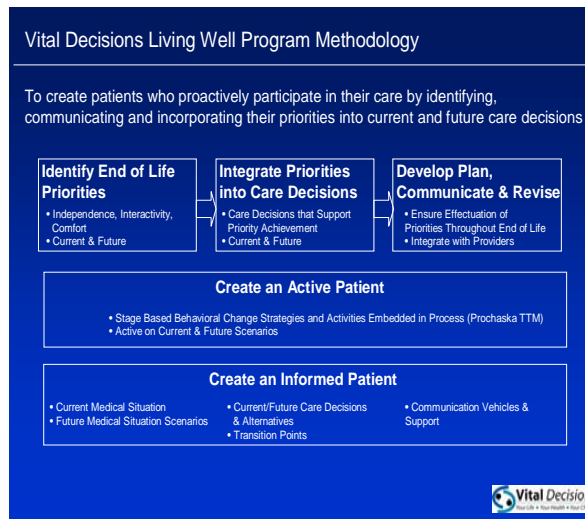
Vital Decisions Living Well Program Methodology

To create patients who proactively participate in their care by identifying, communicating and incorporating their priorities into current and future care decisions

Identify End of Life Priorities
• Independence, Interactivity, Comfort
• Current & Future

Integrate Priorities into Care Decisions
• Care Decisions that Support Priority Achievement
• Current & Future

Develop Plan, Communicate & Revise
• Ensure Effectuation of Priorities Throughout End of Life
• Integrate with Providers

Create an Active Patient
• Stage Based Behavioral Change Strategies and Activities Embedded in Process (Prochaska TTM)
• Active on Current & Future Scenarios

Create an Informed Patient
• Current Medical Situation
• Future Medical Situation Scenarios

• Current/Future Care Decisions & Alternatives
• Transition Points

• Communication Vehicles & Support

Vital Decisio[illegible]
Your Life • Your Health • Your C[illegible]